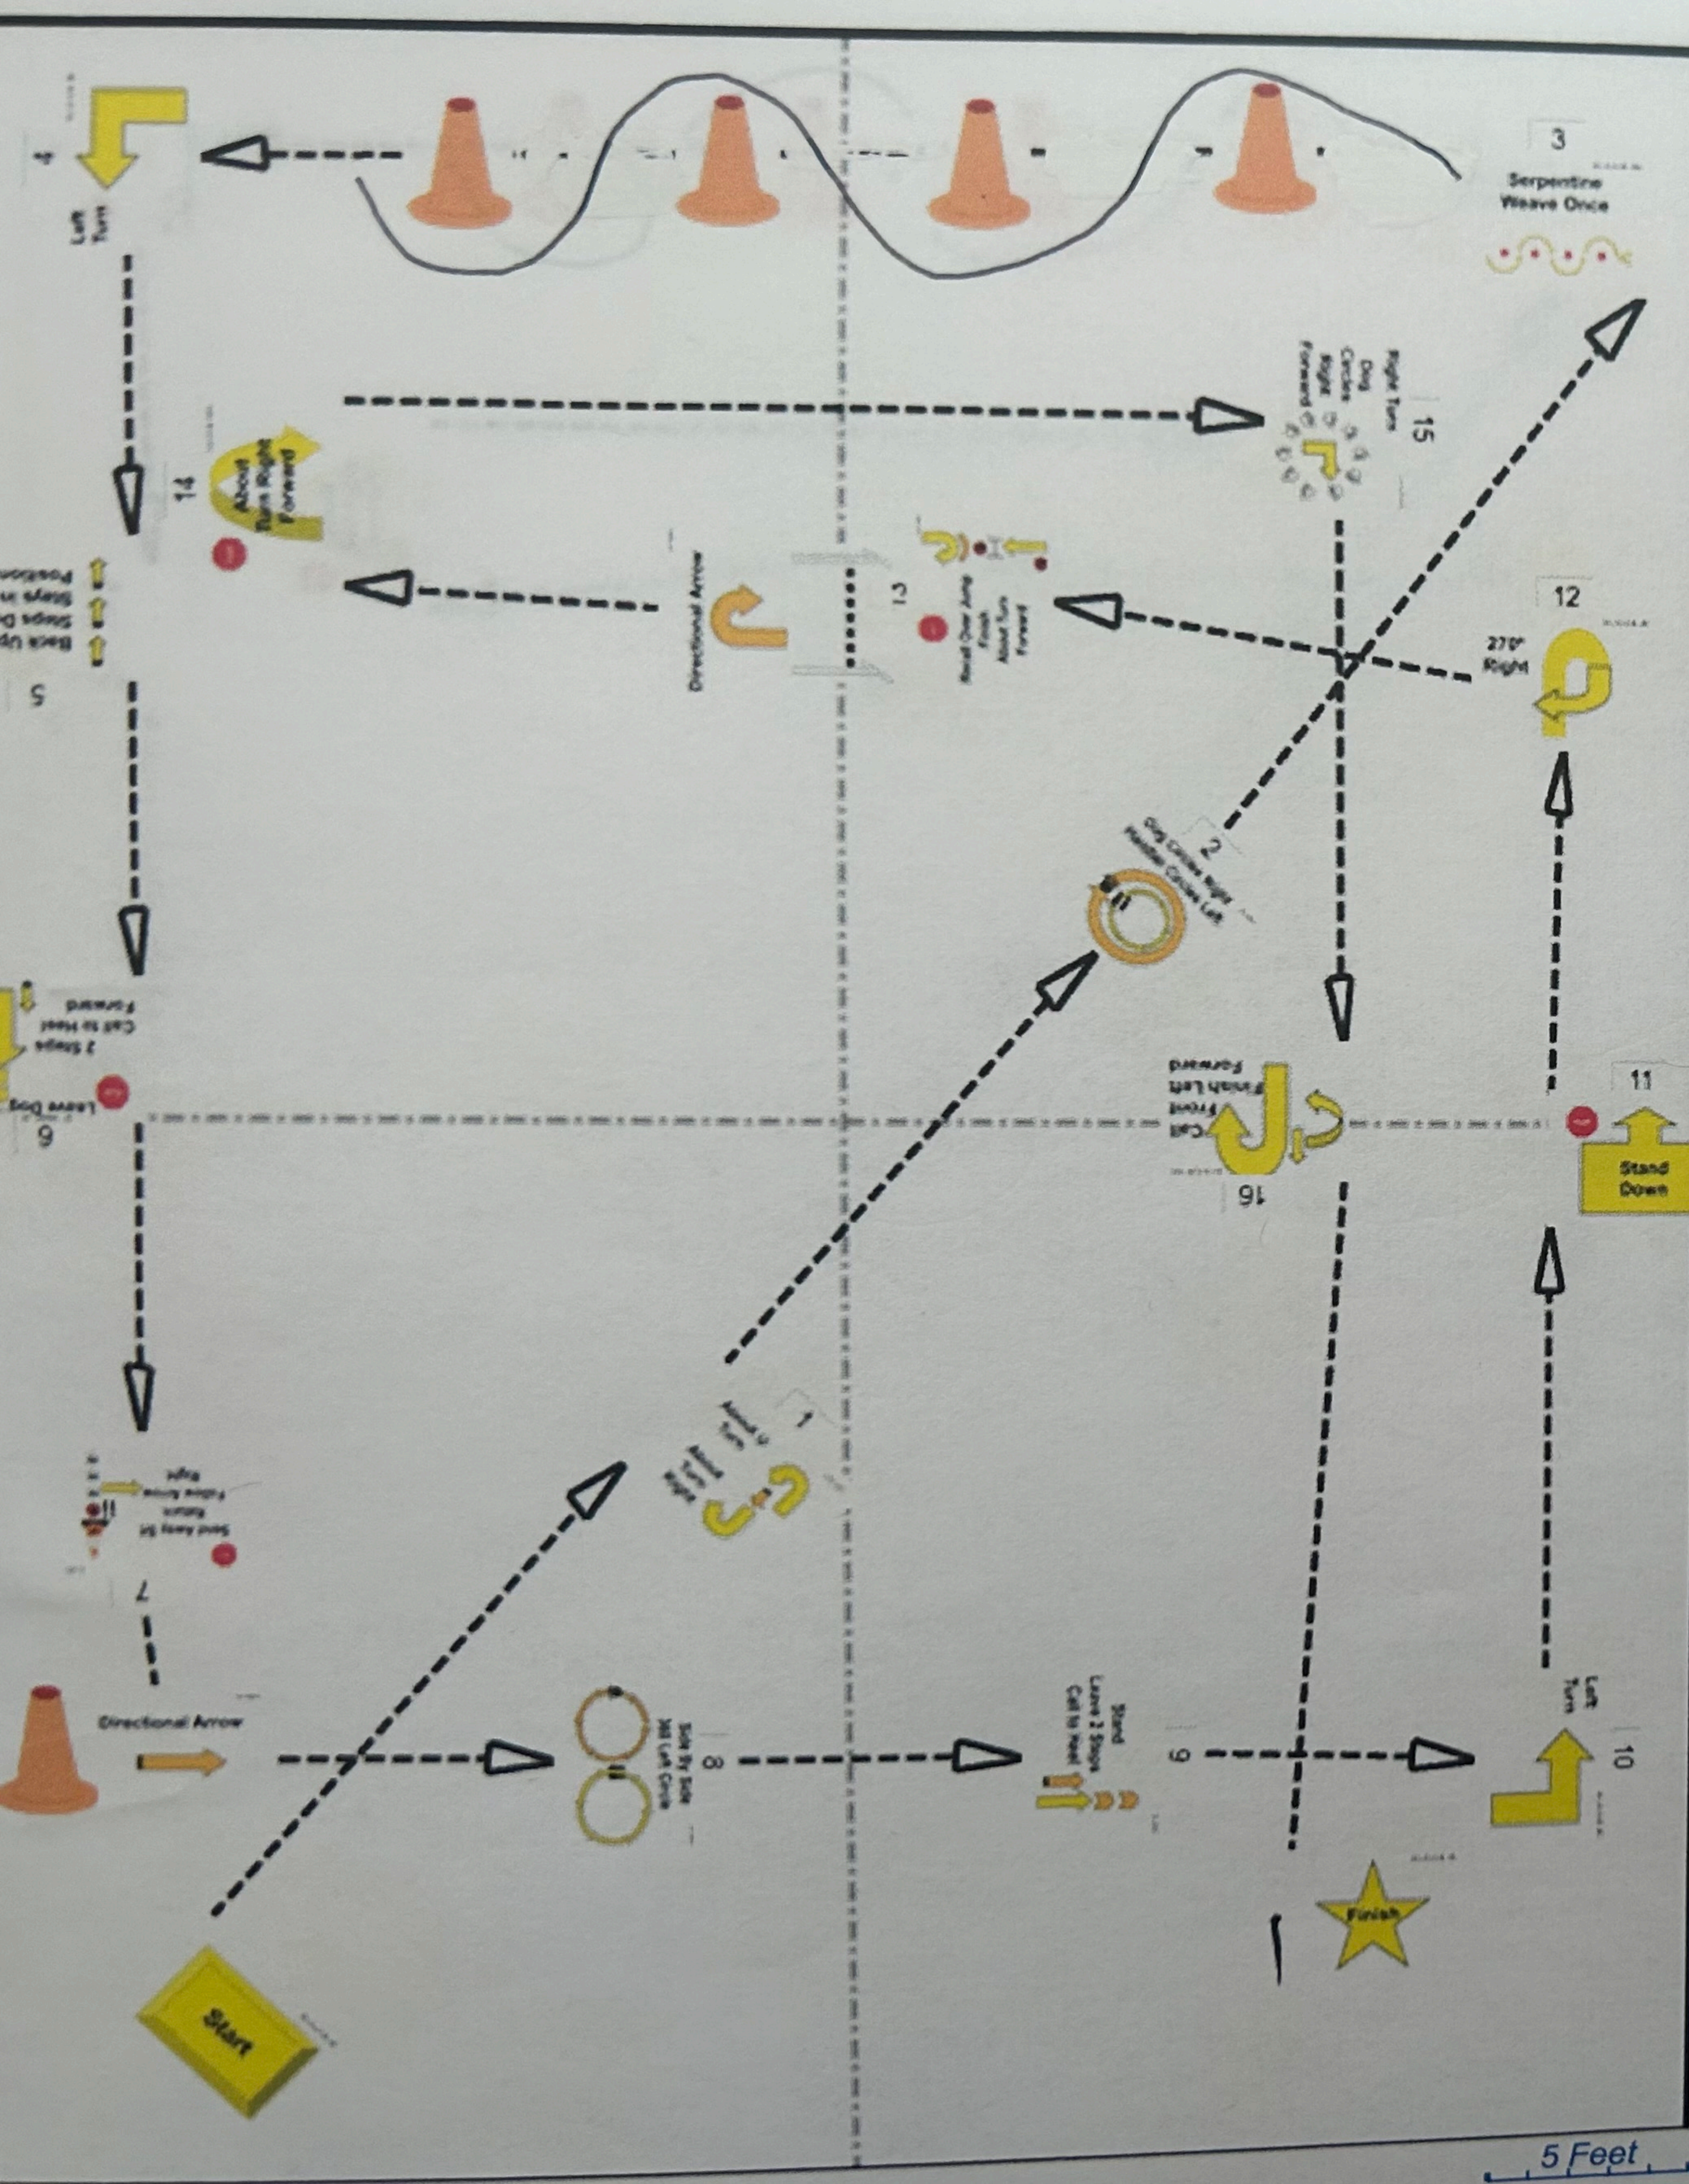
4
Left Turn

3
Serpentine Weave Once

15
Right Turn Dog Circles Right Forward

14
About Turn Right Forward

5
Back Up 3 Steps Dog Steps in Position

Directional Arrow

13
Recall Over Jump Finish About Turn Forward

12
270° Right

2
Dog Circles Right Handler Circles Left

6
Leave Dog 2 Steps Call to Heel Forward

16
Call Front Finish Left Forward

11
Stand Down

1
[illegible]

7
Send Away Sit Return Follow Arrow Right

Directional Arrow

8
Side By Side 360 Left Circle

9
Stand Leave 2 Steps Call to Heel

10
Left Turn

Finish

Start

5 Feet